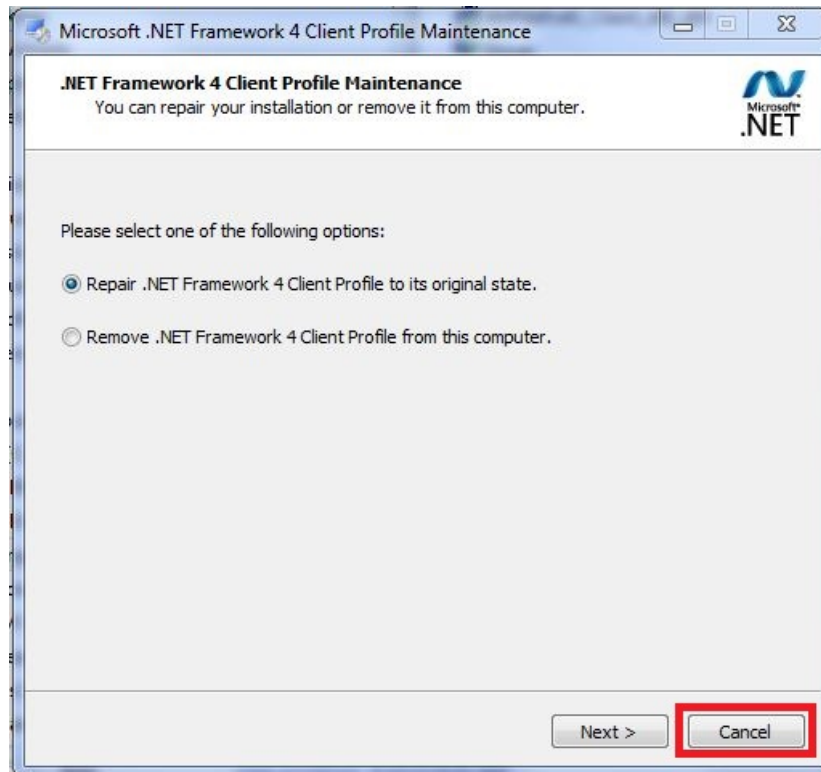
Microsoft .NET Framework 4 Client Profile Maintenance

.NET Framework 4 Client Profile Maintenance
You can repair your installation or remove it from this computer.

Microsoft
.NET

Please select one of the following options:

Repair .NET Framework 4 Client Profile to its original state.

Remove .NET Framework 4 Client Profile from this computer.

Next >

Cancel